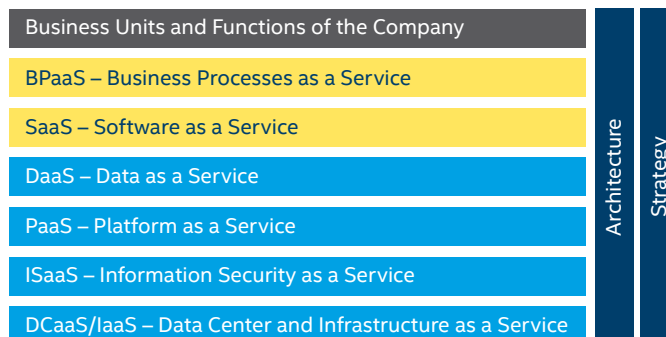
Business Units and Functions of the Company

BPaaS – Business Processes as a Service

SaaS – Software as a Service

DaaS – Data as a Service

PaaS – Platform as a Service

ISaaS – Information Security as a Service

DCaaS/IaaS – Data Center and Infrastructure as a Service

Architecture

Strategy